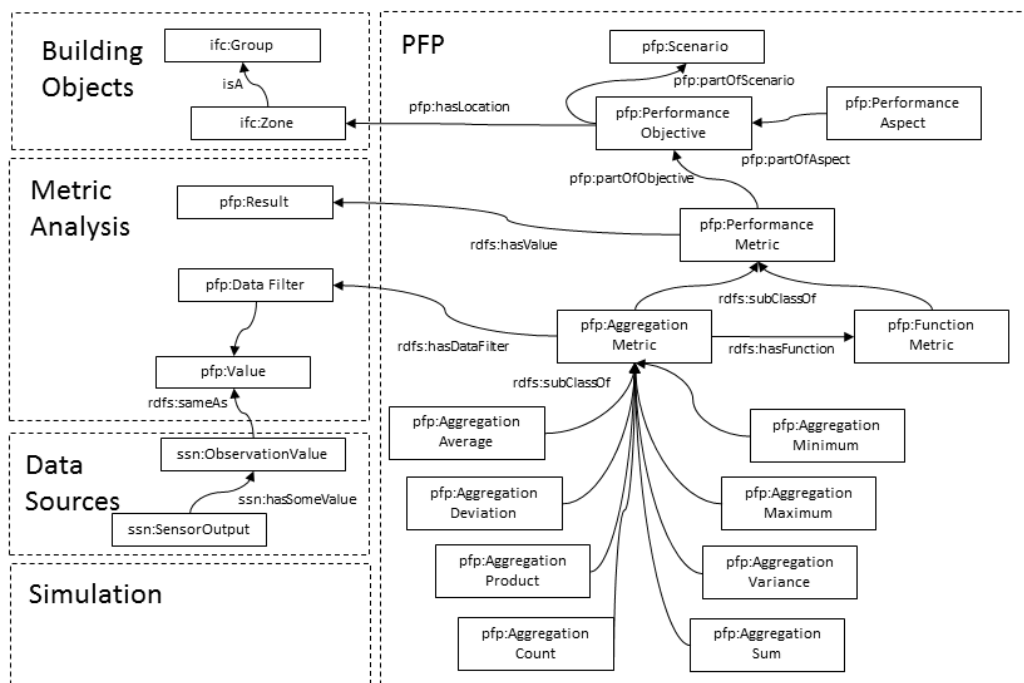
Building Objects

ifc:Group

isA

ifc:Zone

Metric Analysis

pfp:Result

pfp:Data Filter

pfp:Value

rdfs:sameAs

Data Sources

ssn:ObservationValue

ssn:hasSomeValue

ssn:SensorOutput

Simulation

PFP

pfp:Scenario

pfp:partOfScenario

pfp:hasLocation

pfp:Performance Objective

pfp:Performance Aspect

pfp:partOfAspect

pfp:partOfObjective

pfp:Performance Metric

rdfs:hasValue

rdfs:subClassOf

pfp:Aggregation Metric

pfp:Function Metric

rdfs:hasDataFilter

rdfs:hasFunction

rdfs:subClassOf

pfp:Aggregation Average

pfp:Aggregation Minimum

pfp:Aggregation Deviation

pfp:Aggregation Maximum

pfp:Aggregation Product

pfp:Aggregation Variance

pfp:Aggregation Count

pfp:Aggregation Sum